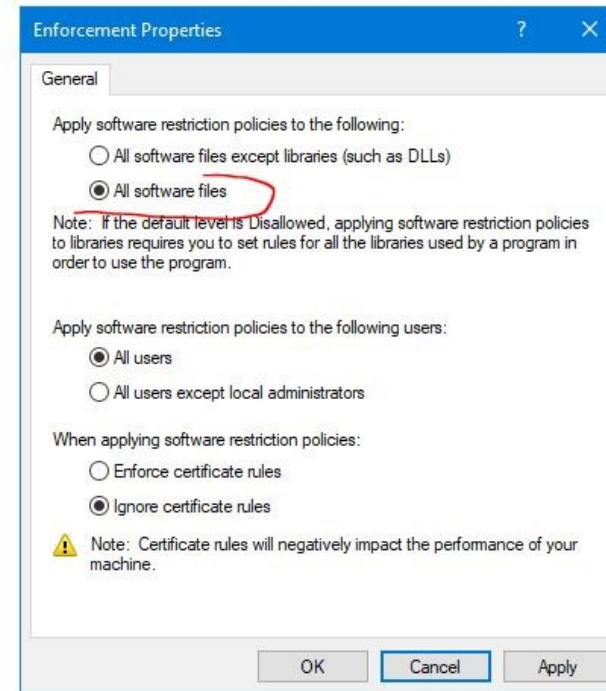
Enforcement Properties ? ×

General

Apply software restriction policies to the following:

All software files except libraries (such as DLLs)

All software files

Note: If the default level is Disallowed, applying software restriction policies to libraries requires you to set rules for all the libraries used by a program in order to use the program.

Apply software restriction policies to the following users:

All users

All users except local administrators

When applying software restriction policies:

Enforce certificate rules

Ignore certificate rules

Note: Certificate rules will negatively impact the performance of your machine.

OK Cancel Apply